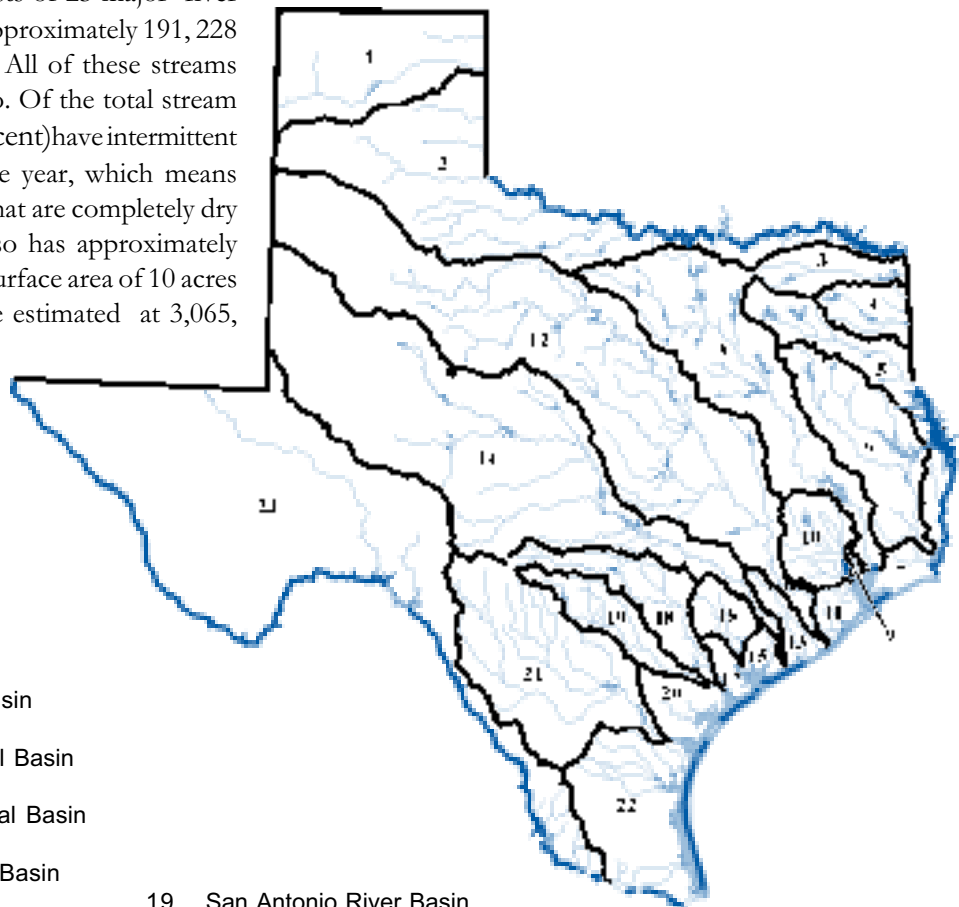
pproximately 191, 228
All of these streams
o. Of the total stream
cent)have intermittent
e year, which means
hat are completely dry
so has approximately
urface area of 10 acres
e estimated at 3,065,

1
2
3
4
5
6
7
8
9
10
11
12
13
14
15
16
17
18
19
20
21
22
23

sin

l Basin

al Basin

Basin

19 San Antonio River Basin